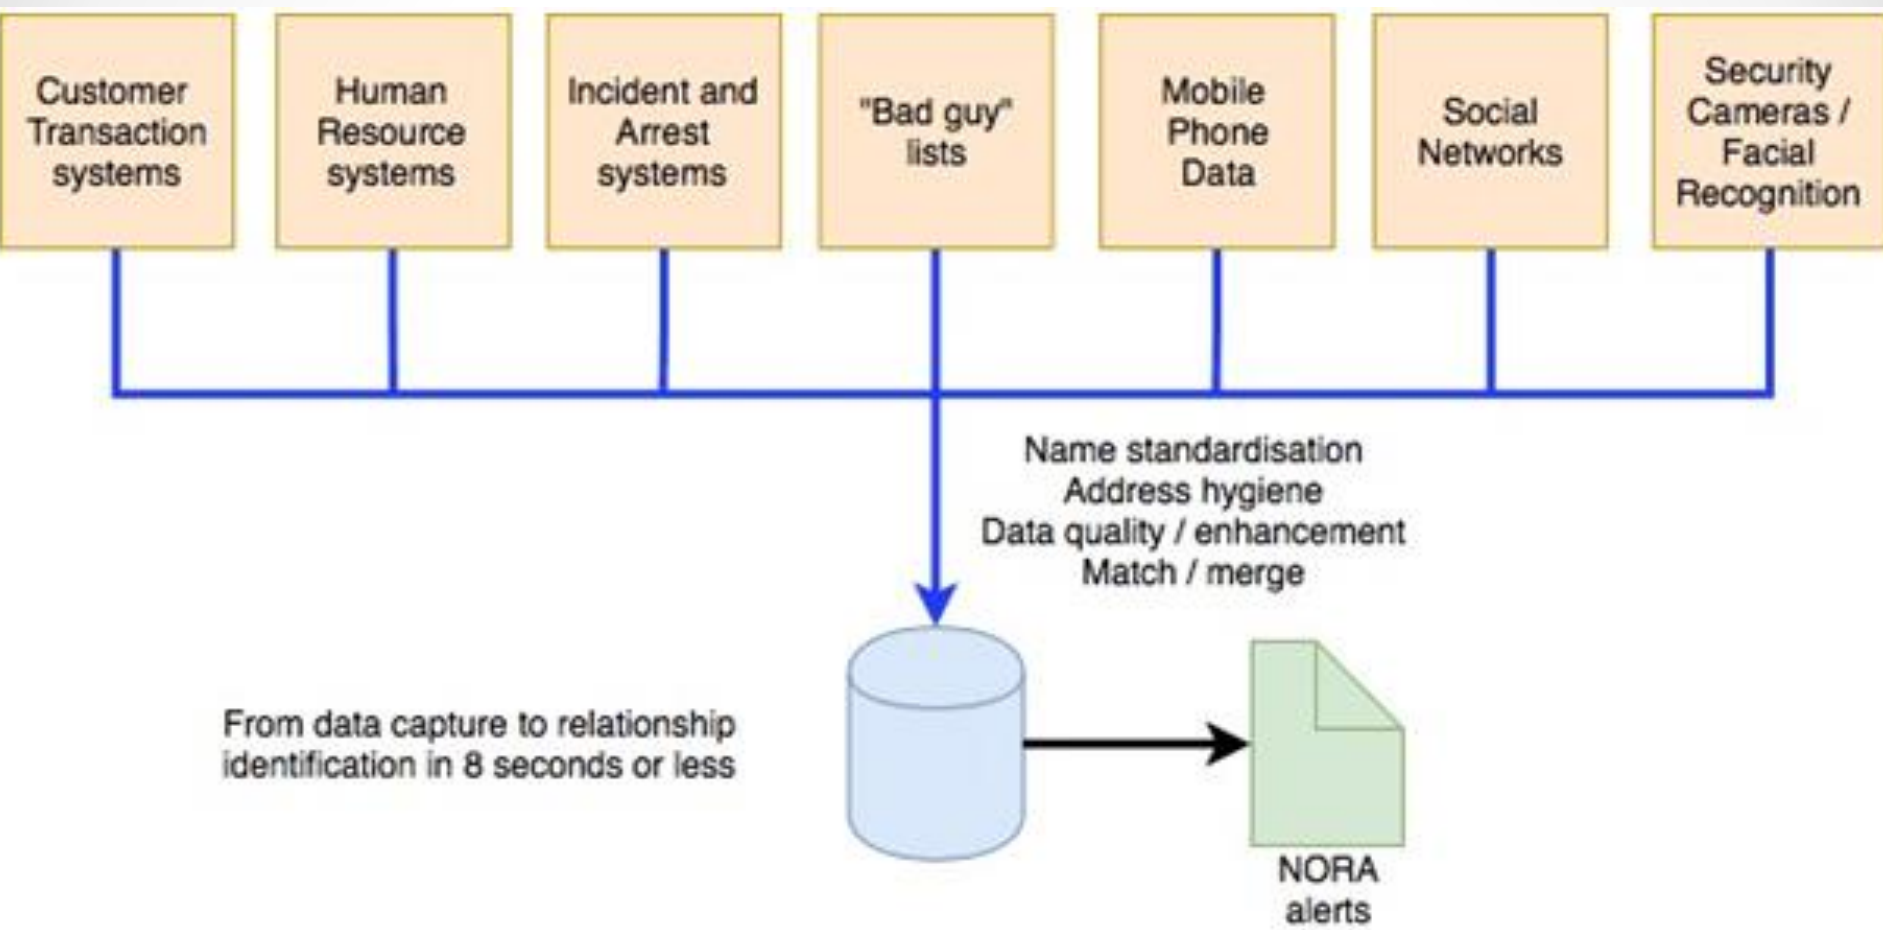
Customer Transaction systems

Human Resource systems

Incident and Arrest systems

"Bad guy" lists

Mobile Phone Data

Social Networks

Security Cameras / Facial Recognition

Name standardisation
Address hygiene
Data quality / enhancement
Match / merge

From data capture to relationship identification in 8 seconds or less

NORA alerts